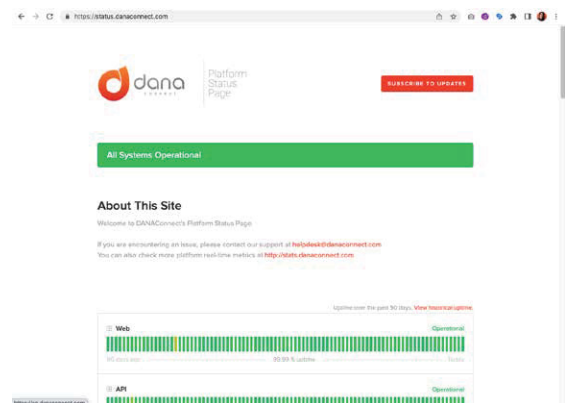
https://status.danaconnect.com

dana connect

Platform Status Page

SUBSCRIBE TO UPDATES

All Systems Operational

About This Site

Welcome to DANAConnect's Platform Status Page

If you are encountering an issue, please contact our support at helpdesk@danaconnect.com
You can also check more platform real-time metrics at http://stats.danaconnect.com

Uptime over the past 90 days. View historical uptime.

Web
Operational

90 days ago
99.99 % uptime
Today

API
Operational

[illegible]